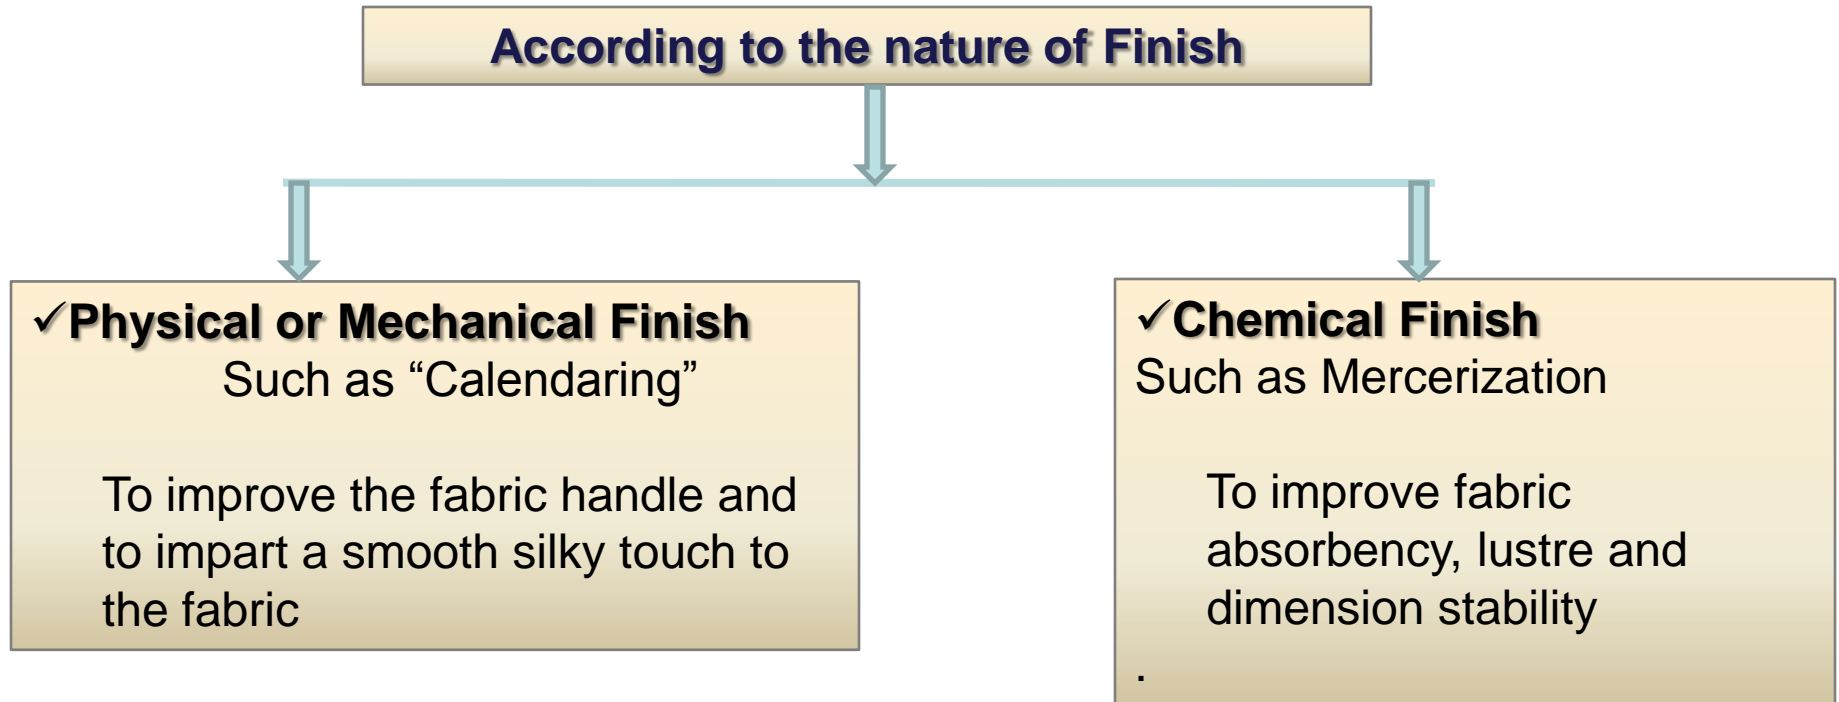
According to the nature of Finish

✓Physical or Mechanical Finish
Such as “Calendaring”

To improve the fabric handle and to impart a smooth silky touch to the fabric

✓Chemical Finish
Such as Mercerization

To improve fabric absorbency, lustre and dimension stability

.